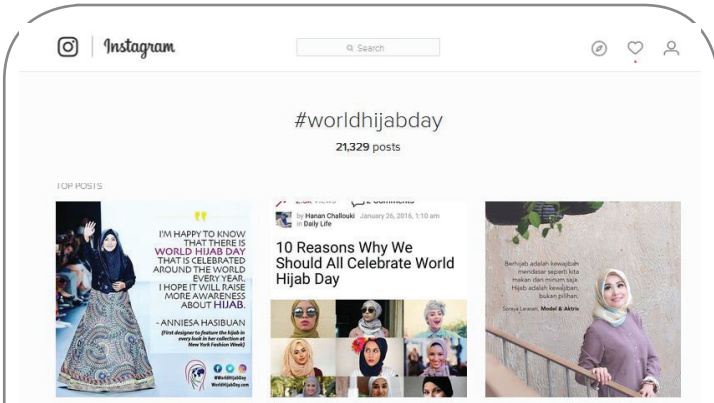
Instagram

Search

#worldhijabday

21,329 posts

TOP POSTS

I'M HAPPY TO KNOW THAT THERE IS WORLD HIJAB DAY THAT IS CELEBRATED AROUND THE WORLD EVERY YEAR. I HOPE IT WILL RAISE MORE AWARENESS ABOUT HIJAB.

- ANNIESA HASIBUAN

(First designer to feature the hijab in every look in her collection at New York Fashion Week)

WorldHijabDay.com

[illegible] Views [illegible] Comments

by Hanan Challouki January 26, 2016, 1:10 am in Daily Life

10 Reasons Why We Should All Celebrate World Hijab Day

Berhijab adalah kewajiban mendasar seperti kita makan dan minum saja. Hijab adalah kewajiban, bukan pilihan.

Soraya Larasati, Model & Aktris